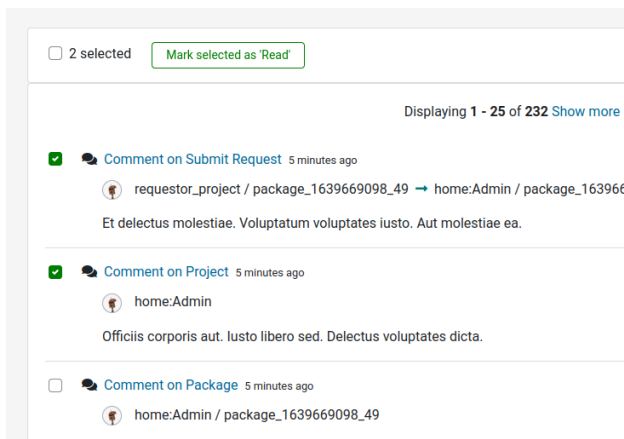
2 selected

Mark selected as 'Read'

Displaying **1 - 25** of **232** Show more

Comment on Submit Request 5 minutes ago

requestor_project / package_1639669098_49 → home:Admin / package_16396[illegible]

Et delectus molestiae. Voluptatum voluptates iusto. Aut molestiae ea.

Comment on Project 5 minutes ago

home:Admin

Officiis corporis aut. Iusto libero sed. Delectus voluptates dicta.

Comment on Package 5 minutes ago

home:Admin / package_1639669098_49